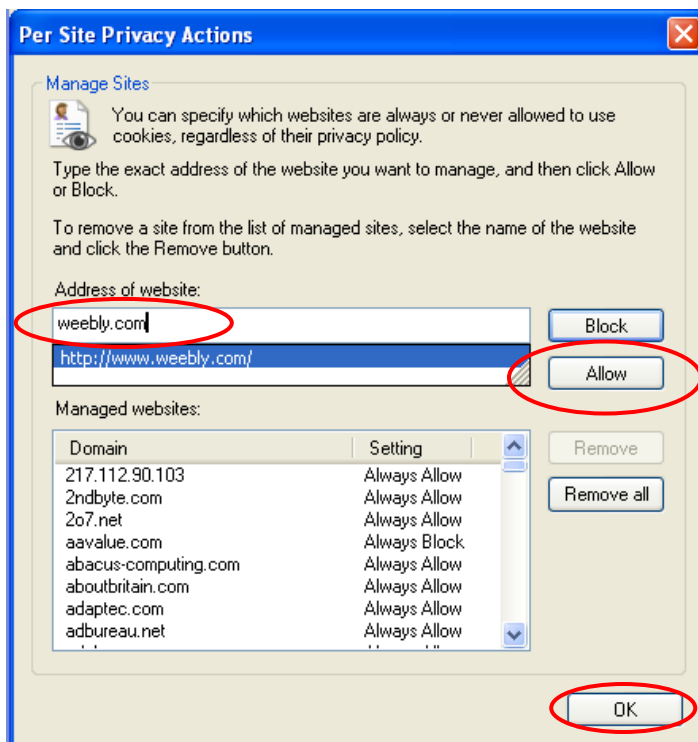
Per Site Privacy Actions

Manage Sites

You can specify which websites are always or never allowed to use cookies, regardless of their privacy policy.

Type the exact address of the website you want to manage, and then click Allow or Block.

To remove a site from the list of managed sites, select the name of the website and click the Remove button.

Address of website:

weebly.com

http://www.weebly.com/

Block

Allow

Managed websites:

| Domain | Setting |
|---|---|
| 217.112.90.103 | Always Allow |
| 2ndbyte.com | Always Allow |
| 2o7.net | Always Allow |
| aavalue.com | Always Block |
| abacus-computing.com | Always Allow |
| aboutbritain.com | Always Allow |
| adaptec.com | Always Allow |
| adbureau.net | Always Allow |

Remove

Remove all

OK